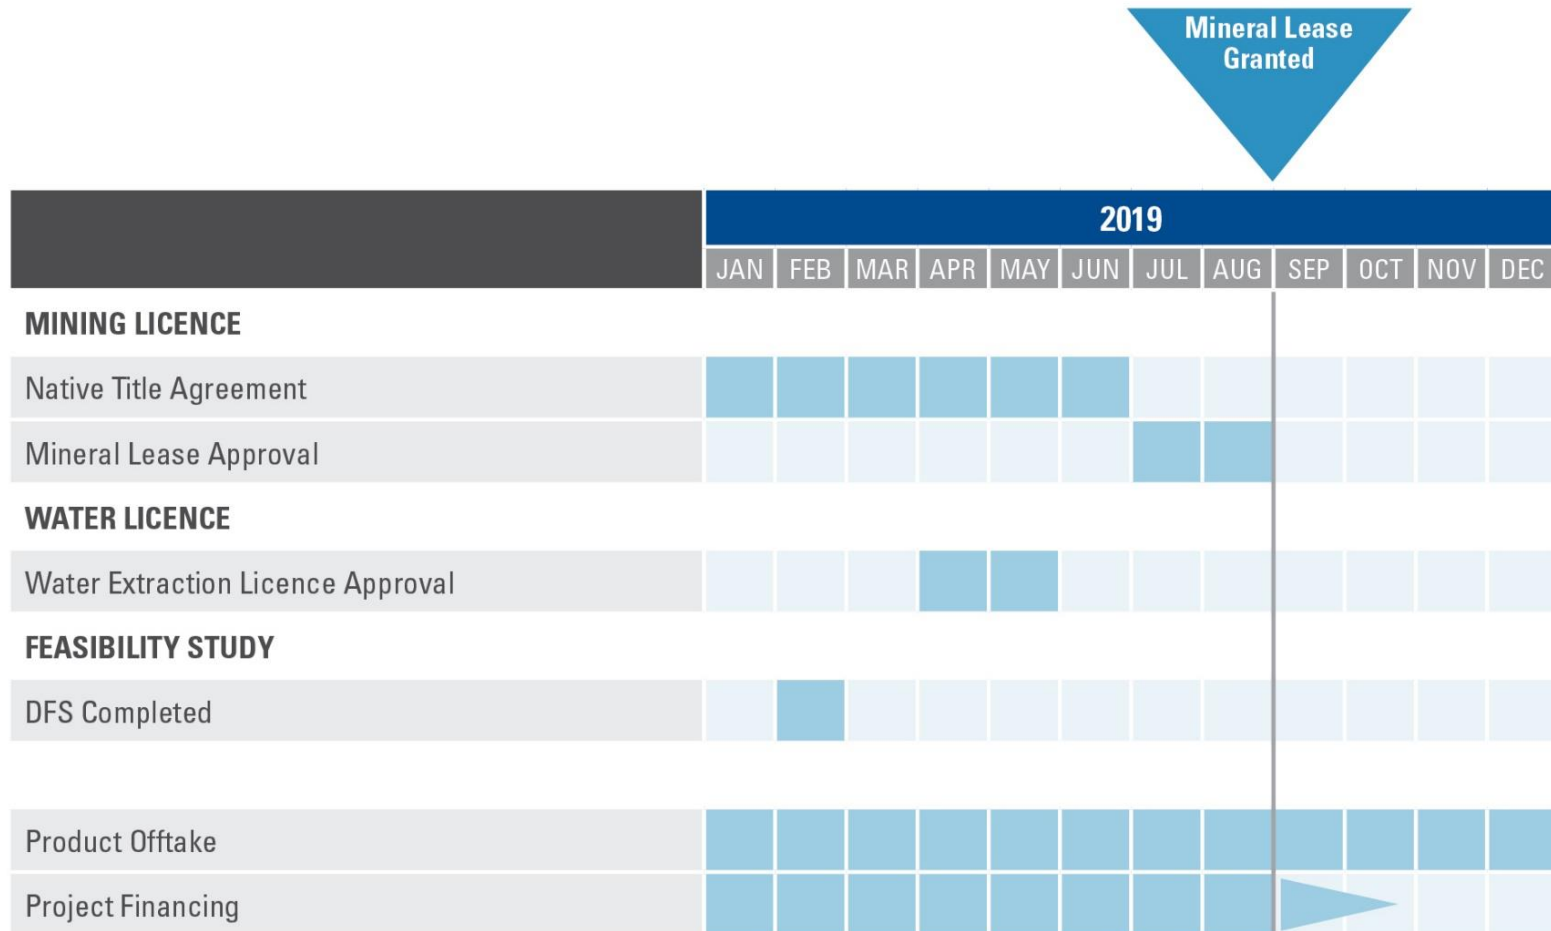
Mineral Lease Granted

| | 2019 | | | | | | | | | | | |
|---|---|---|---|---|---|---|---|---|---|---|---|---|
| | JAN | FEB | MAR | APR | MAY | JUN | JUL | AUG | SEP | OCT | NOV | DEC |
| **MINING LICENCE** | | | | | | | | | | | | |
| Native Title Agreement | | | | | | | | | | | | |
| Mineral Lease Approval | | | | | | | | | | | | |
| **WATER LICENCE** | | | | | | | | | | | | |
| Water Extraction Licence Approval | | | | | | | | | | | | |
| **FEASIBILITY STUDY** | | | | | | | | | | | | |
| DFS Completed | | | | | | | | | | | | |
| Product Offtake | | | | | | | | | | | | |
| Project Financing | | | | | | | | | | | | |